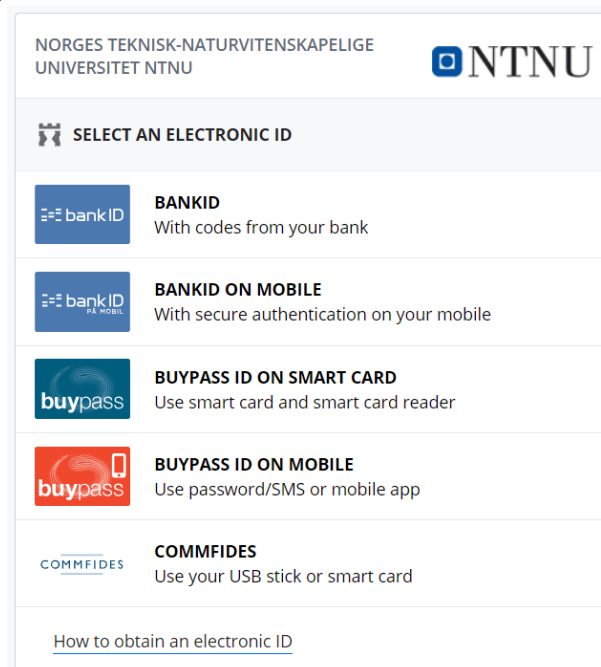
NORGES TEKNISK-NATURVITENSKAPELIGE UNIVERSITET NTNU

NTNU

SELECT AN ELECTRONIC ID

bankID

BANKID
With codes from your bank

bankID PÅ MOBIL

BANKID ON MOBILE
With secure authentication on your mobile

buypass

BUYPASS ID ON SMART CARD
Use smart card and smart card reader

buypass

BUYPASS ID ON MOBILE
Use password/SMS or mobile app

COMMFIDES

COMMFIDES
Use your USB stick or smart card

How to obtain an electronic ID